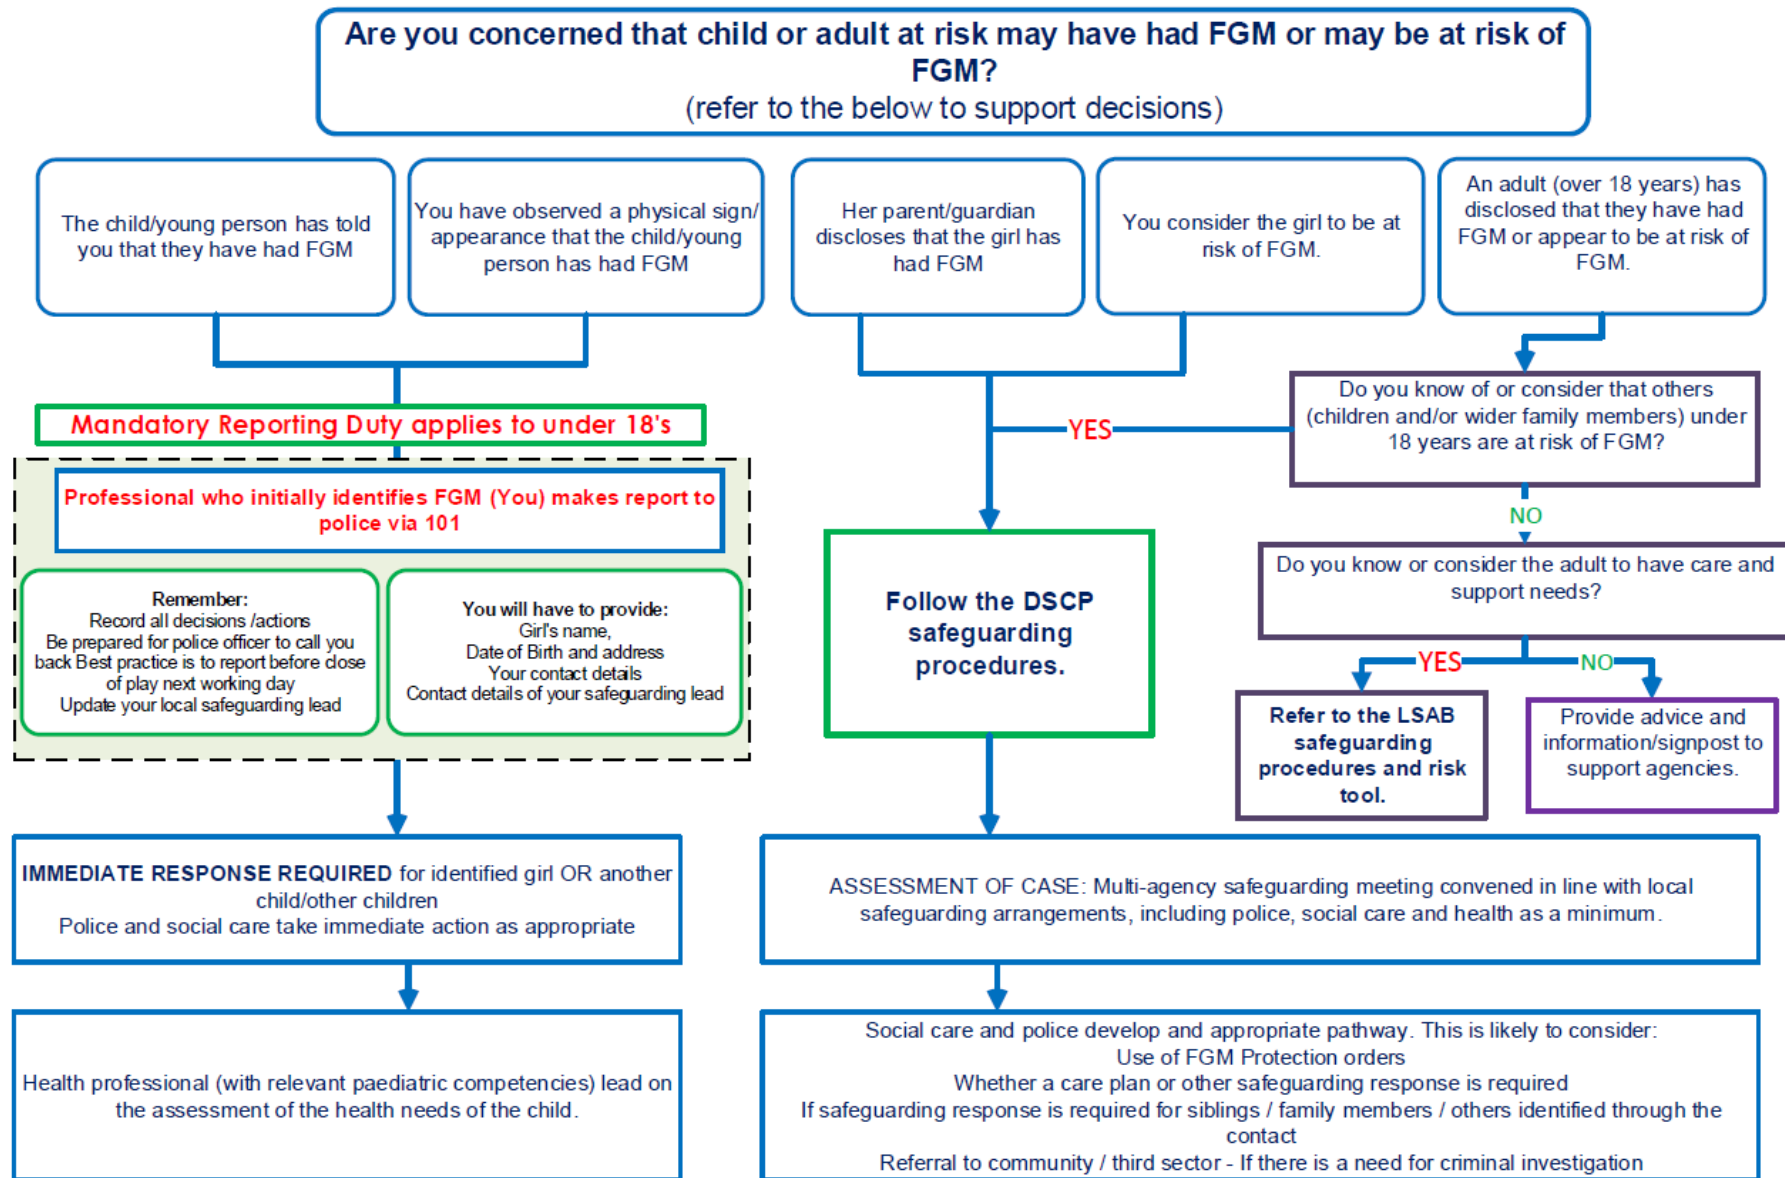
Are you concerned that child or adult at risk may have had FGM or may be at risk of FGM?
(refer to the below to support decisions)

The child/young person has told you that they have had FGM

You have observed a physical sign/ appearance that the child/young person has had FGM

Her parent/guardian discloses that the girl has had FGM

You consider the girl to be at risk of FGM.

An adult (over 18 years) has disclosed that they have had FGM or appear to be at risk of FGM.

Mandatory Reporting Duty applies to under 18's

Professional who initially identifies FGM (You) makes report to police via 101

Remember:
Record all decisions /actions
Be prepared for police officer to call you back Best practice is to report before close of play next working day
Update your local safeguarding lead

You will have to provide:
Girl's name,
Date of Birth and address
Your contact details
Contact details of your safeguarding lead

YES

Do you know of or consider that others (children and/or wider family members) under 18 years are at risk of FGM?

NO

Do you know or consider the adult to have care and support needs?

Follow the DSCP safeguarding procedures.

YES

NO

Refer to the LSAB safeguarding procedures and risk tool.

Provide advice and information/signpost to support agencies.

IMMEDIATE RESPONSE REQUIRED for identified girl OR another child/other children
Police and social care take immediate action as appropriate

ASSESSMENT OF CASE: Multi-agency safeguarding meeting convened in line with local safeguarding arrangements, including police, social care and health as a minimum.

Health professional (with relevant paediatric competencies) lead on the assessment of the health needs of the child.

Social care and police develop and appropriate pathway. This is likely to consider:
Use of FGM Protection orders
Whether a care plan or other safeguarding response is required
If safeguarding response is required for siblings / family members / others identified through the contact
Referral to community / third sector - If there is a need for criminal investigation